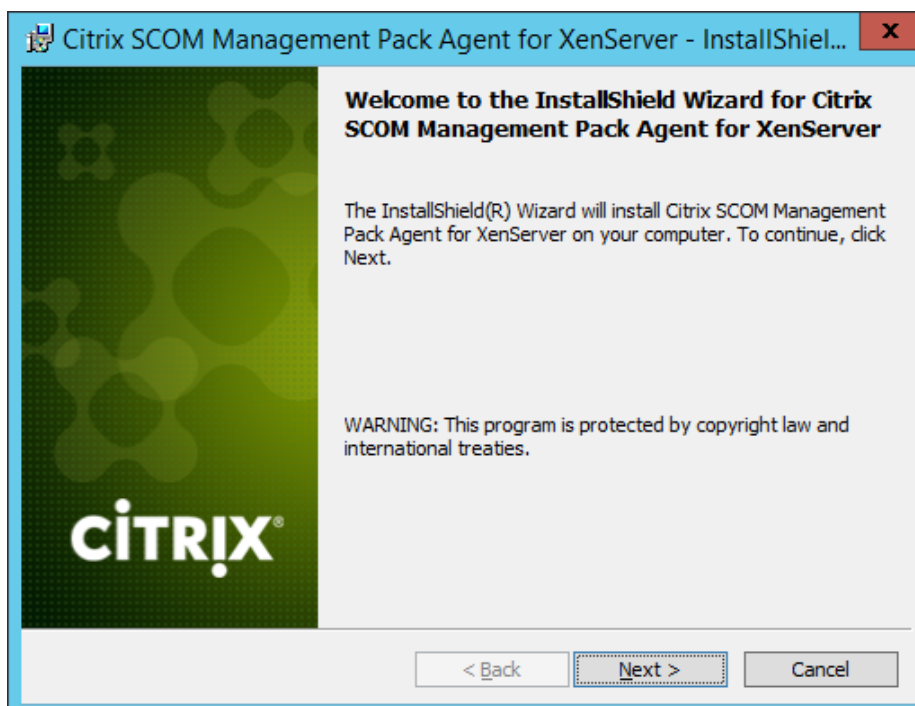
Citrix SCOM Management Pack Agent for XenServer - InstallShiel...

x

Welcome to the InstallShield Wizard for Citrix SCOM Management Pack Agent for XenServer

The InstallShield(R) Wizard will install Citrix SCOM Management Pack Agent for XenServer on your computer. To continue, click Next.

WARNING: This program is protected by copyright law and international treaties.

CiTRIX®

< Back

Next >

Cancel